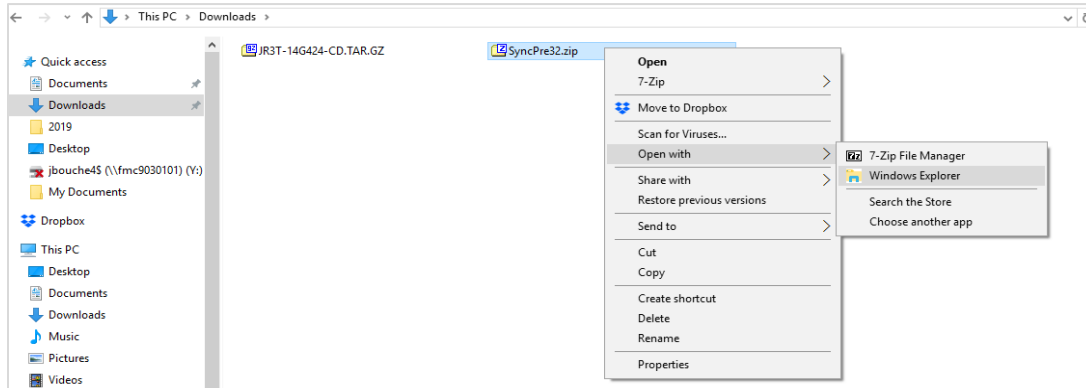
This PC > Downloads

Quick access
Documents
Downloads
2019
Desktop
jbouche4$ (\\fmc9030101) (Y:)
My Documents
Dropbox
This PC
Desktop
Documents
Downloads
Music
Pictures
Videos

JR3T-14G424-CD.TAR.GZ
SyncPre32.zip

Open
7-Zip
Move to Dropbox
Scan for Viruses...
Open with
Share with
Restore previous versions
Send to
Cut
Copy
Create shortcut
Delete
Rename
Properties

7-Zip File Manager
Windows Explorer
Search the Store
Choose another app